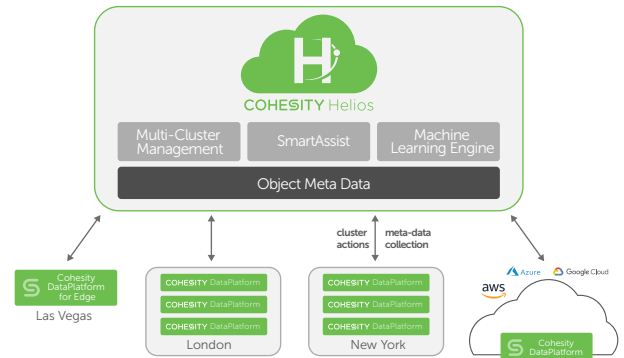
COHESITY Helios

Multi-Cluster Management

SmartAssist

Machine Learning Engine

Object Meta Data

cluster actions

meta-data collection

Cohesity DataPlatform for Edge

Las Vegas

COHESITY DataPlatform

COHESITY DataPlatform

COHESITY DataPlatform

London

COHESITY DataPlatform

COHESITY DataPlatform

COHESITY DataPlatform

New York

Azure

Google Cloud

aws

Cohesity DataPlatform